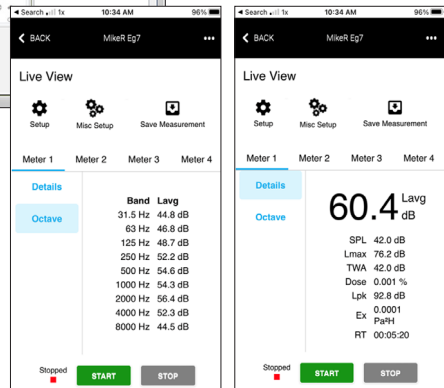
◀ Search 1x 10:34 AM 96%

< BACK MikeR Eg7 •••

Live View

Setup Misc Setup Save Measurement

Meter 1 Meter 2 Meter 3 Meter 4

Details

Octave

| Band | Lavg |
|---|---|
| 31.5 Hz | 44.8 dB |
| 63 Hz | 46.8 dB |
| 125 Hz | 48.7 dB |
| 250 Hz | 52.2 dB |
| 500 Hz | 54.6 dB |
| 1000 Hz | 54.3 dB |
| 2000 Hz | 56.4 dB |
| 4000 Hz | 52.3 dB |
| 8000 Hz | 44.5 dB |

Stopped START STOP

◀ Search 1x 10:34 AM 96%

< BACK MikeR Eg7 •••

Live View

Setup Misc Setup Save Measurement

Meter 1 Meter 2 Meter 3 Meter 4

Details

Octave

60.4 Lavg dB

| | |
|---|---|
| SPL | 42.0 dB |
| Lmax | 76.2 dB |
| TWA | 42.0 dB |
| Dose | 0.001 % |
| Lpk | 92.8 dB |
| Ex | 0.0001 Pa²H |
| RT | 00:05:20 |

Stopped START STOP